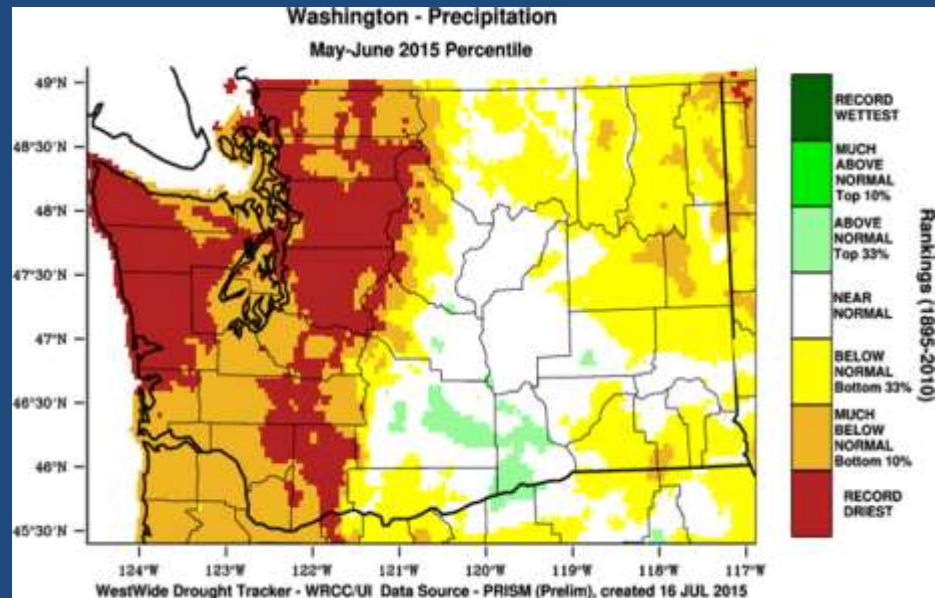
Washington - Precipitation
May-June 2015 Percentile

49°N
48°30'N
48°N
47°30'N
47°N
46°30'N
46°N
45°30'N

124°W 123°W 122°W 121°W 120°W 119°W 118°W 117°W

RECORD WETTEST
MUCH ABOVE NORMAL Top 10%
ABOVE NORMAL Top 33%
NEAR NORMAL
BELOW NORMAL Bottom 33%
MUCH BELOW NORMAL Bottom 10%
RECORD DRIEST

Rankings (1895-2010)

WestWide Drought Tracker - WRCC/UI Data Source - PRISM (Prelim), created 16 JUL 2015